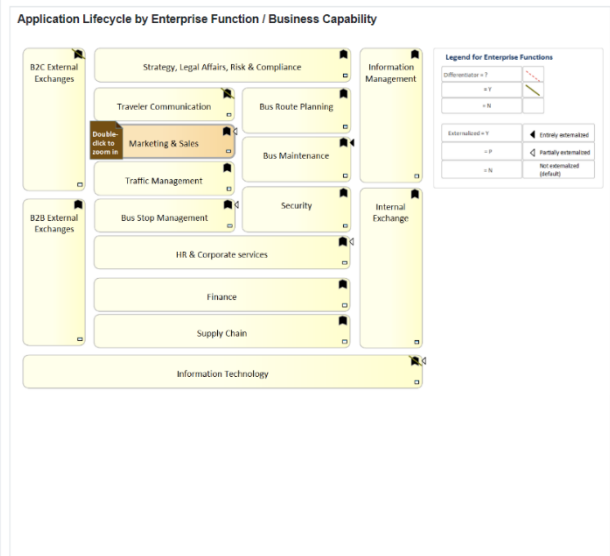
Application Lifecycle by Enterprise Function / Business Capability

B2C External Exchanges

Strategy, Legal Affairs, Risk & Compliance

Information Management

Traveler Communication

Bus Route Planning

Double-click to zoom in

Marketing & Sales

Bus Maintenance

Traffic Management

B2B External Exchanges

Bus Stop Management

Security

Internal Exchange

HR & Corporate services

Finance

Supply Chain

Information Technology

Legend for Enterprise Functions

| Differentiator = ? | |
|---|---|
| = Y | |
| = N | |

| Externalized = Y | Entirely externalized |
|---|---|
| = P | Partially externalized |
| = N | Not externalized (default) |